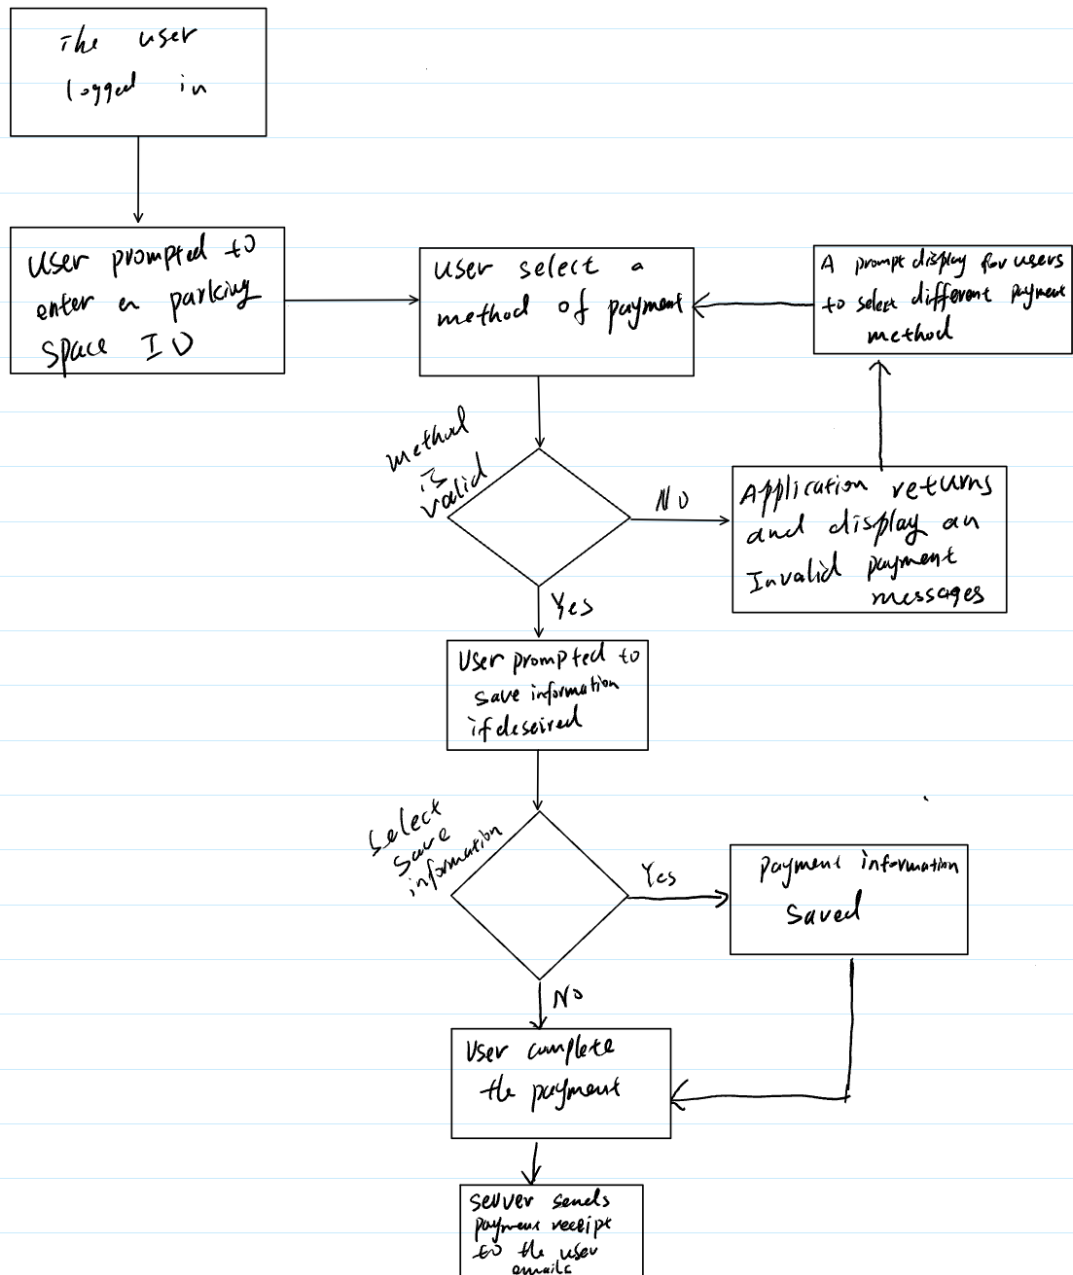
The user logged in

User prompted to enter a parking space ID

User select a method of payment

A prompt display for users to select different payment method

method is valid

NO

Application returns and display an Invalid payment messages

Yes

User prompted to save information if desired

Select save information

Yes

Payment information saved

NO

User complete the payment

server sends payment receipt to the user emails